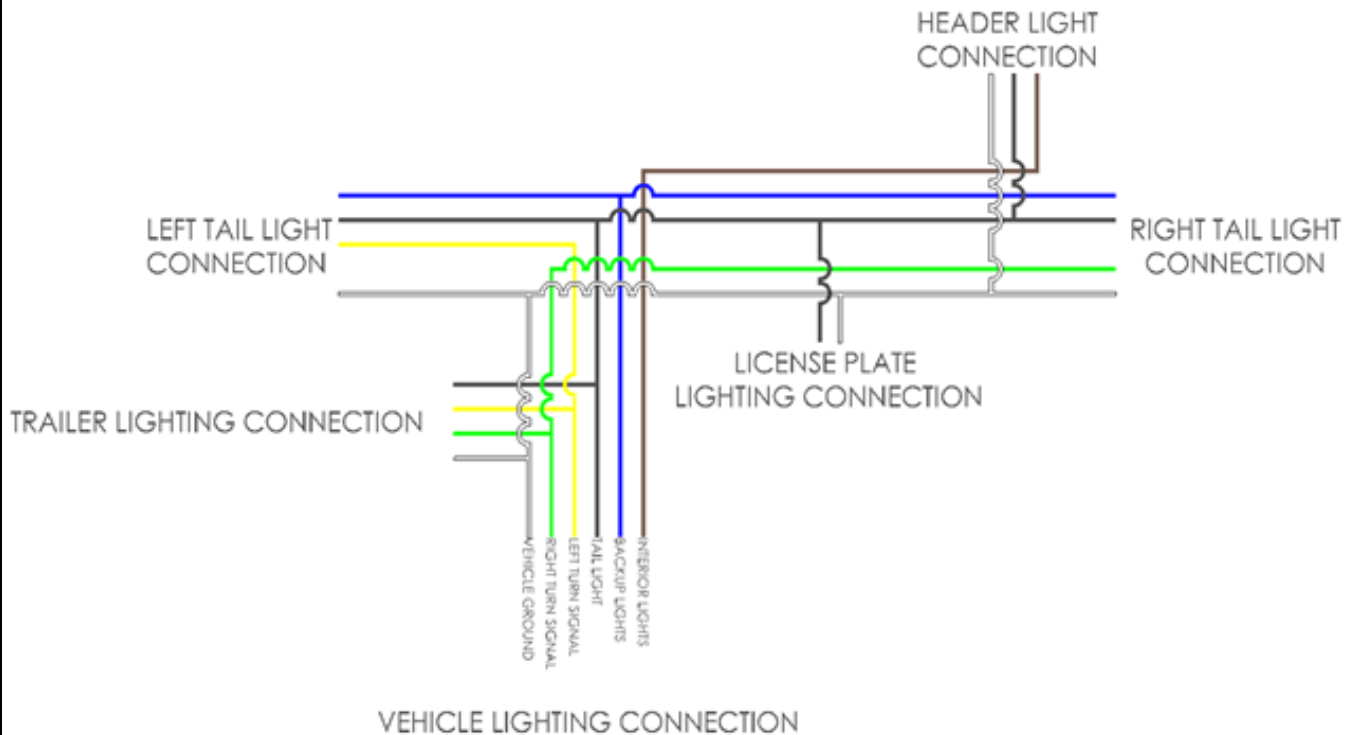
HEADER LIGHT CONNECTION

LEFT TAIL LIGHT CONNECTION

RIGHT TAIL LIGHT CONNECTION

LICENSE PLATE LIGHTING CONNECTION

TRAILER LIGHTING CONNECTION

VEHICLE GROUND
RIGHT TURN SIGNAL
LEFT TURN SIGNAL
TAIL LIGHT
BACKUP LIGHTS
INTERIOR LIGHTS

VEHICLE LIGHTING CONNECTION